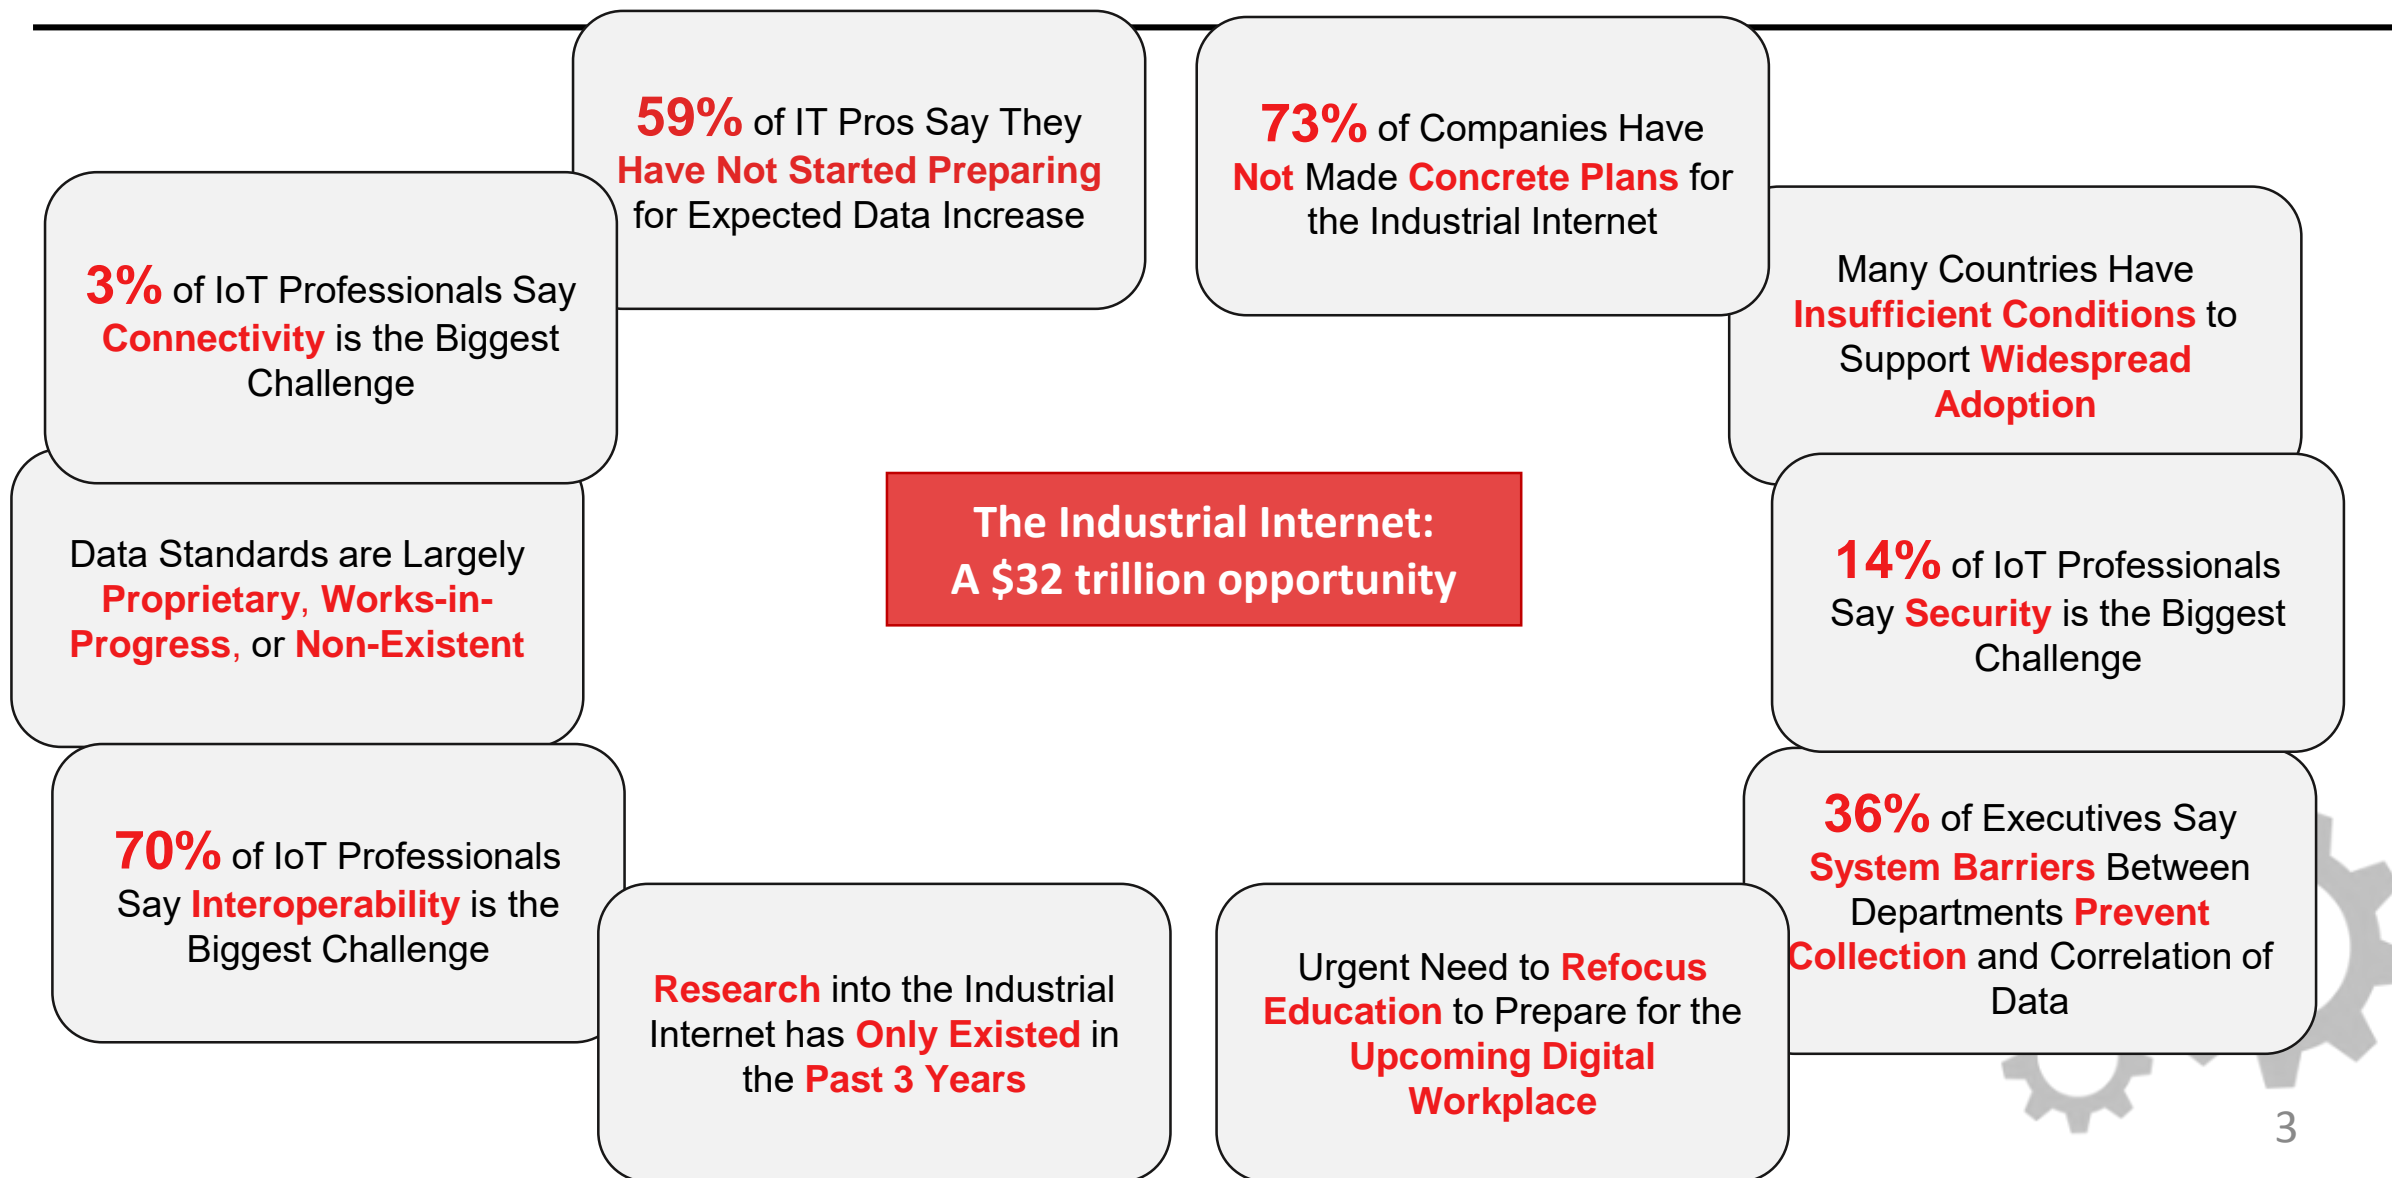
59% of IT Pros Say They Have Not Started Preparing for Expected Data Increase

73% of Companies Have Not Made Concrete Plans for the Industrial Internet

3% of IoT Professionals Say Connectivity is the Biggest Challenge

Many Countries Have Insufficient Conditions to Support Widespread Adoption

The Industrial Internet: A $32 trillion opportunity

Data Standards are Largely Proprietary, Works-in-Progress, or Non-Existent

14% of IoT Professionals Say Security is the Biggest Challenge

70% of IoT Professionals Say Interoperability is the Biggest Challenge

36% of Executives Say System Barriers Between Departments Prevent Collection and Correlation of Data

Research into the Industrial Internet has Only Existed in the Past 3 Years

Urgent Need to Refocus Education to Prepare for the Upcoming Digital Workplace

3